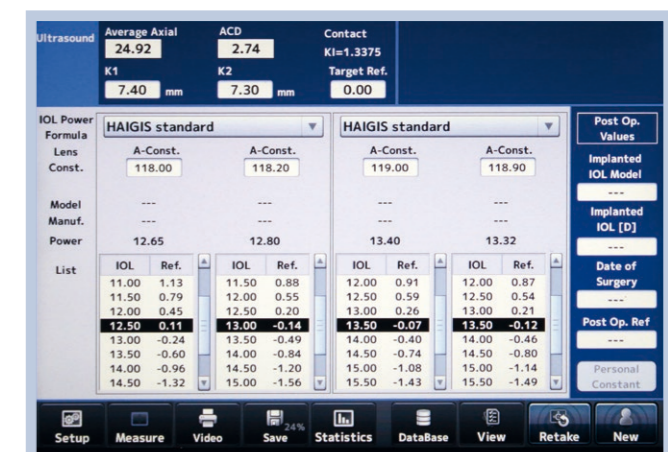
Ultrasound

Average Axial
24.92

ACD
2.74

Contact
KI=1.3375

K1
7.40 mm

K2
7.30 mm

Target Ref.
0.00

IOL Power Formula

HAIGIS standard

HAIGIS standard

Lens Const.

A-Const.
118.00

A-Const.
118.20

A-Const.
119.00

A-Const.
118.90

Model
---
---
---
---

Manuf.
---
---
---
---

Power
12.65
12.80
13.40
13.32

List

| IOL | Ref. |
|---|---|
| 11.00 | 1.13 |
| 11.50 | 0.79 |
| 12.00 | 0.45 |
| 12.50 | 0.11 |
| 13.00 | -0.24 |
| 13.50 | -0.60 |
| 14.00 | -0.96 |
| 14.50 | -1.32 |

| IOL | Ref. |
|---|---|
| 11.50 | 0.88 |
| 12.00 | 0.55 |
| 12.50 | 0.20 |
| 13.00 | -0.14 |
| 13.50 | -0.49 |
| 14.00 | -0.84 |
| 14.50 | -1.20 |
| 15.00 | -1.56 |

| IOL | Ref. |
|---|---|
| 12.00 | 0.91 |
| 12.50 | 0.59 |
| 13.00 | 0.26 |
| 13.50 | -0.07 |
| 14.00 | -0.40 |
| 14.50 | -0.74 |
| 15.00 | -1.08 |
| 15.50 | -1.43 |

| IOL | Ref. |
|---|---|
| 12.00 | 0.87 |
| 12.50 | 0.54 |
| 13.00 | 0.21 |
| 13.50 | -0.12 |
| 14.00 | -0.46 |
| 14.50 | -0.80 |
| 15.00 | -1.14 |
| 15.50 | -1.49 |

Post Op. Values

Implanted IOL Model
---

Implanted IOL [D]
---

Date of Surgery
---

Post Op. Ref
---

Personal Constant

Setup
Measure
Video
24%
Save
Statistics
DataBase
View
Retake
New